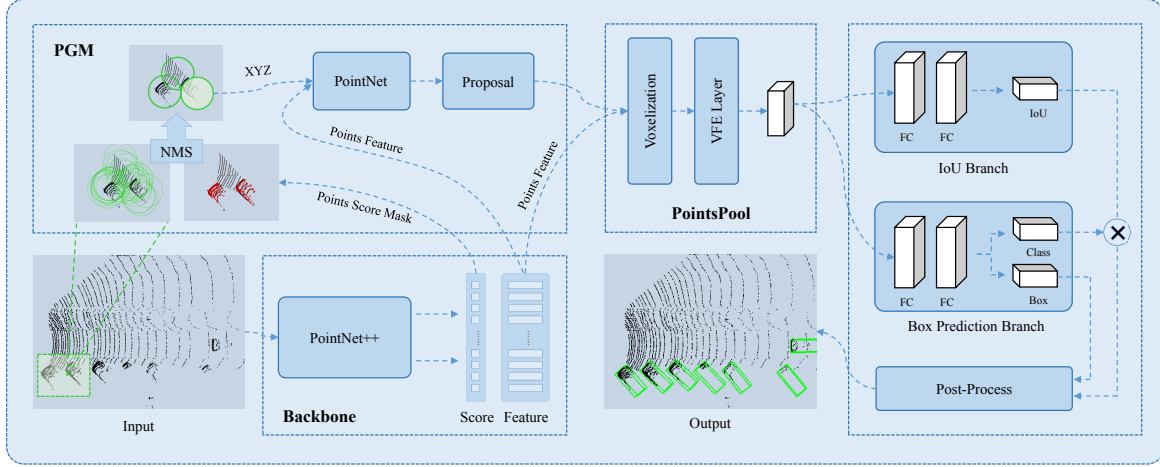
PGM

XYZ

PointNet

Proposal

NMS

Points Feature

Points Feature

Points Score Mask

Voxelization

VFE Layer

PointsPool

FC

FC

IoU

IoU Branch

FC

FC

Class

Box

Box Prediction Branch

Input

PointNet++

Backbone

Score

Feature

Output

Post-Process